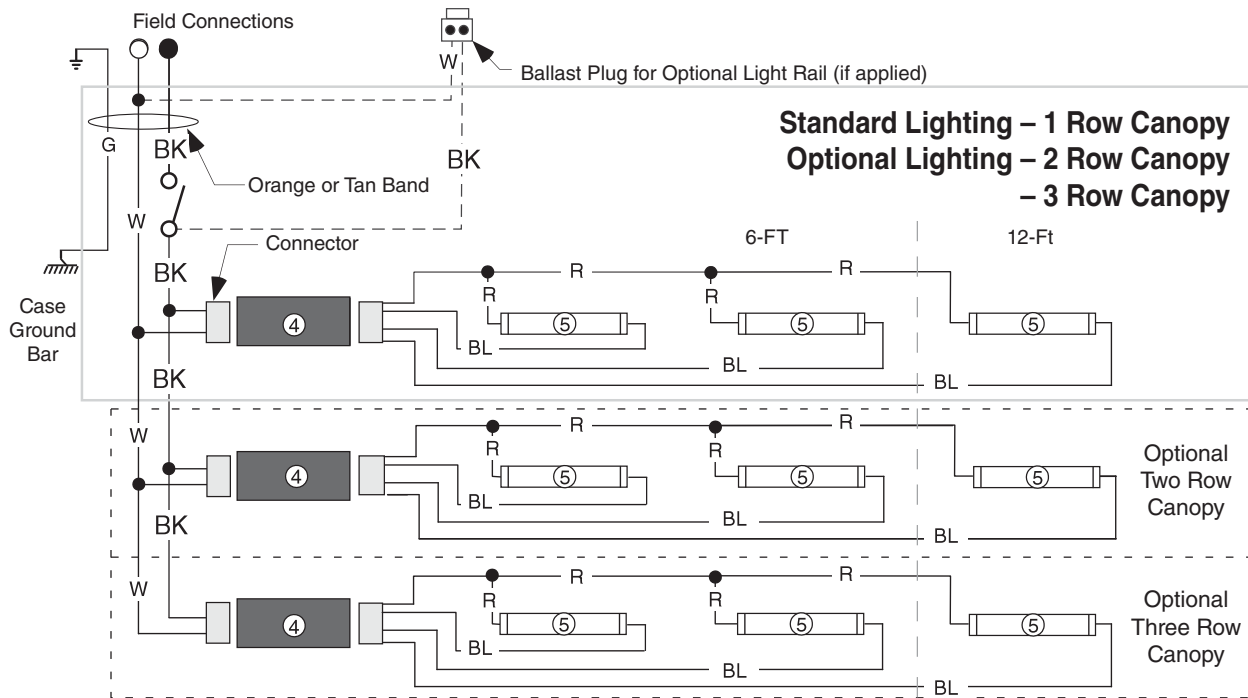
Field Connections

W

Ballast Plug for Optional Light Rail (if applied)

Standard Lighting – 1 Row Canopy
Optional Lighting – 2 Row Canopy
– 3 Row Canopy

G

BK

Orange or Tan Band

BK

W

Connector

6-FT

12-Ft

BK

Case Ground Bar

R

R

R

R

4

5

5

5

BL

BL

BL

BK

W

R

R

R

R

4

5

5

5

BL

BL

BL

Optional Two Row Canopy

BK

W

R

R

R

R

4

5

5

5

BL

BL

BL

Optional Three Row Canopy